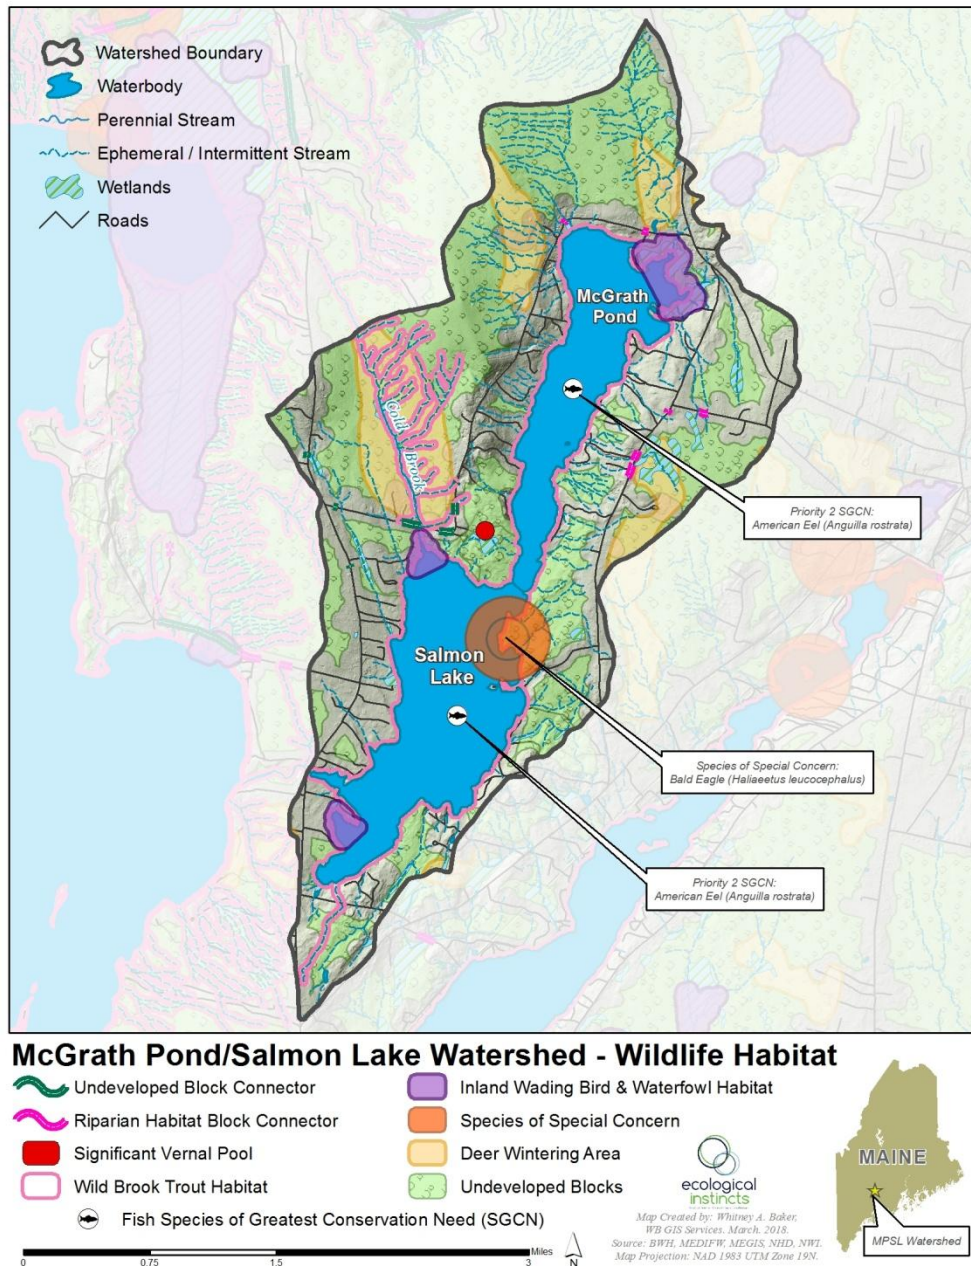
Watershed Boundary
Waterbody
Perennial Stream
Ephemeral / Intermittent Stream
Wetlands
Roads

McGrath Pond

Gould Brook

Priority 2 SGCN:
American Eel (Anguilla rostrata)

Salmon Lake

Species of Special Concern:
Bald Eagle (Haliaeetus leucocephalus)

Priority 2 SGCN:
American Eel (Anguilla rostrata)

McGrath Pond/Salmon Lake Watershed - Wildlife Habitat

Undeveloped Block Connector
Riparian Habitat Block Connector
Significant Vernal Pool
Wild Brook Trout Habitat
Fish Species of Greatest Conservation Need (SGCN)

Inland Wading Bird & Waterfowl Habitat
Species of Special Concern
Deer Wintering Area
Undeveloped Blocks

ecological instincts

Map Created by: Whitney A. Baker, WB GIS Services. March, 2018.
Source: BWH, MEDIFW, MEGIS, NHD, NWI.
Map Projection: NAD 1983 UTM Zone 19N.

MAINE
MPSL Watershed

0 0.75 1.5 3 Miles
N